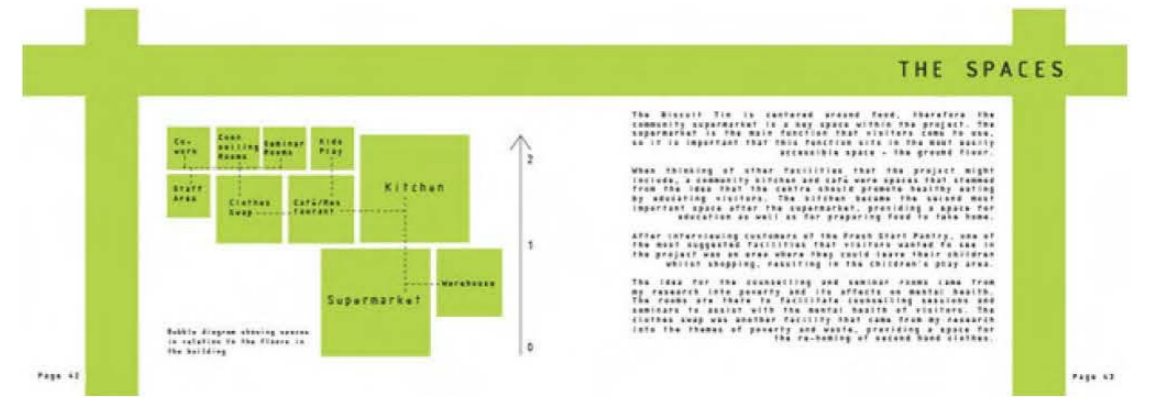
THE SPACES

Co-work

Coun selling Rooms

Seminar Rooms

Kids Play

Staff Area

Clothes Swap

Café/Restaurant

Kitchen

Supermarket

Warehouse

2

1

0

Bubble diagram showing spaces in relation to the floors in the building

The Biscuit Tin is centered around food, therefore the community supermarket is a key space within the project. The supermarket is the main function that visitors come to use, so it is important that this function sits in the most easily accessible space - the ground floor.

When thinking of other facilities that the project might include, a community kitchen and café were spaces that stemmed from the idea that the centre should promote healthy eating by educating visitors. The kitchen became the second most important space after the supermarket, providing a space for education as well as for preparing food to take home.

After interviewing customers of the Fresh Start Pantry, one of the most suggested facilities that visitors wanted to see in the project was an area where they could leave their children whilst shopping, resulting in the children's play area.

The idea for the counselling and seminar rooms came from my research into poverty and its effects on mental health. The rooms are there to facilitate counselling sessions and seminars to assist with the mental health of visitors. The clothes swap was another facility that came from my research into the themes of poverty and waste, providing a space for the re-homing of second hand clothes.

Page 42

Page 43